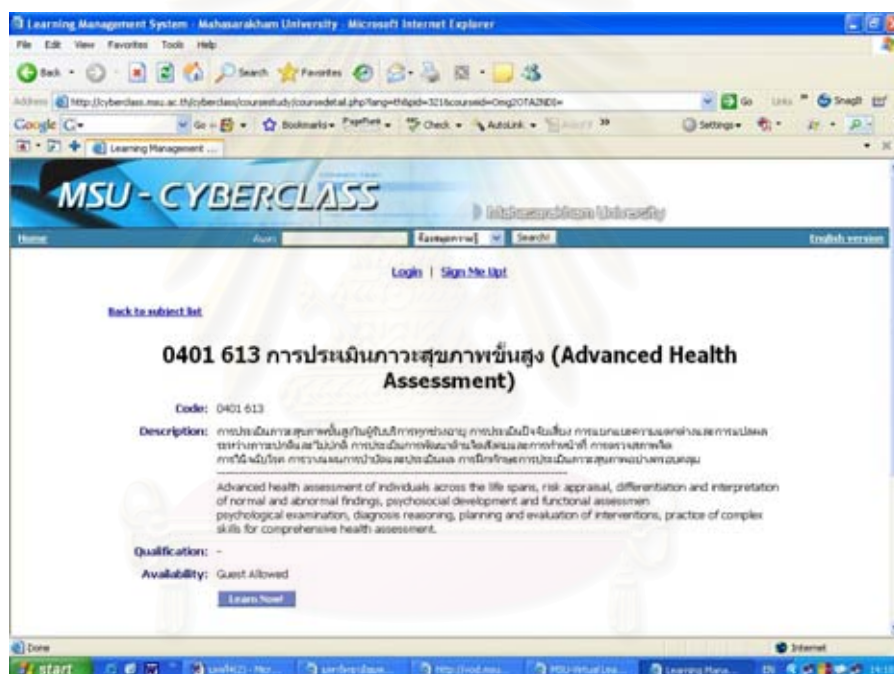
Learning Management System - Mahasarakham University - Microsoft Internet Explorer

File Edit View Favorites Tools Help

Back Search Favorites

Address http://cyberclass.msu.ac.th/cyberclass/coursestudy/coursedetail.php?lang=th&pid=321&courseid=Omg2OTA2NDI=

Go Links Snagit

Google G- Go Bookmarks PageRank Check AutoLink 

Settings

Learning Management ...

MSU - CYBERCLASS

Mahasarakham University

Home

ค้นหา

ชื่อหลักสูตร/รายวิชา

Search!

English version

Login | Sign Me Up!

Back to subject list

0401 613 การประเมินภาวะสุขภาพขั้นสูง (Advanced Health Assessment)

Code: 0401 613

Description: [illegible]

Advanced health assessment of individuals across the life spans, risk appraisal, differentiation and interpretation of normal and abnormal findings, psychosocial development and functional assessmen psychological examination, diagnosis reasoning, planning and evaluation of interventions, practice of complex skills for comprehensive health assessment.

Qualification: -

Availability: Guest Allowed

Learn Now!

Done

Internet

start